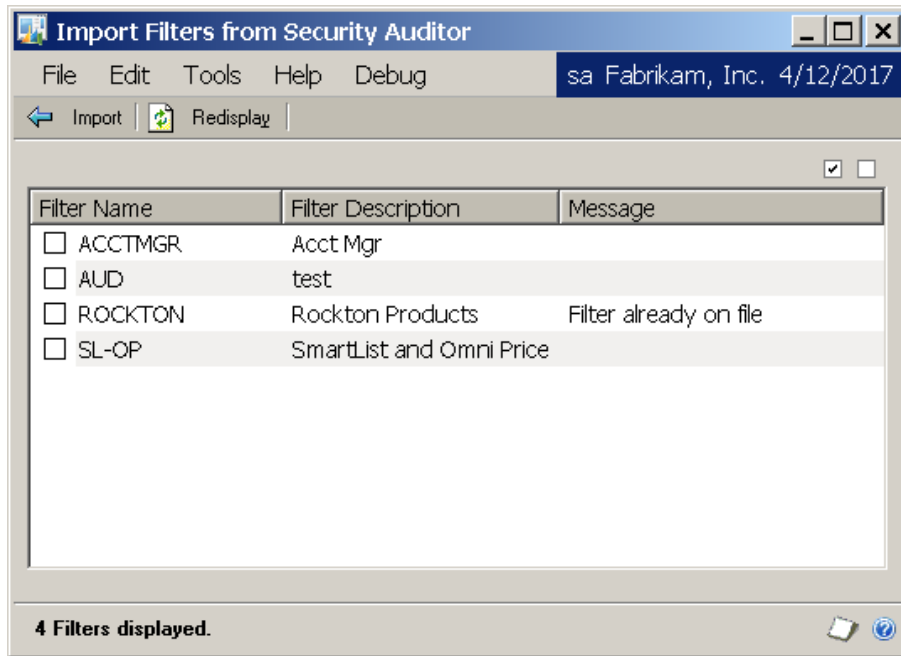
Import Filters from Security Auditor

File Edit Tools Help Debug sa Fabrikam, Inc. 4/12/2017

Import Redisplay

| Filter Name | Filter Description | Message |
|---|---|---|
| ACCTMGR | Acct Mgr | |
| AUD | test | |
| ROCKTON | Rockton Products | Filter already on file |
| SL-OP | SmartList and Omni Price | |

4 Filters displayed.